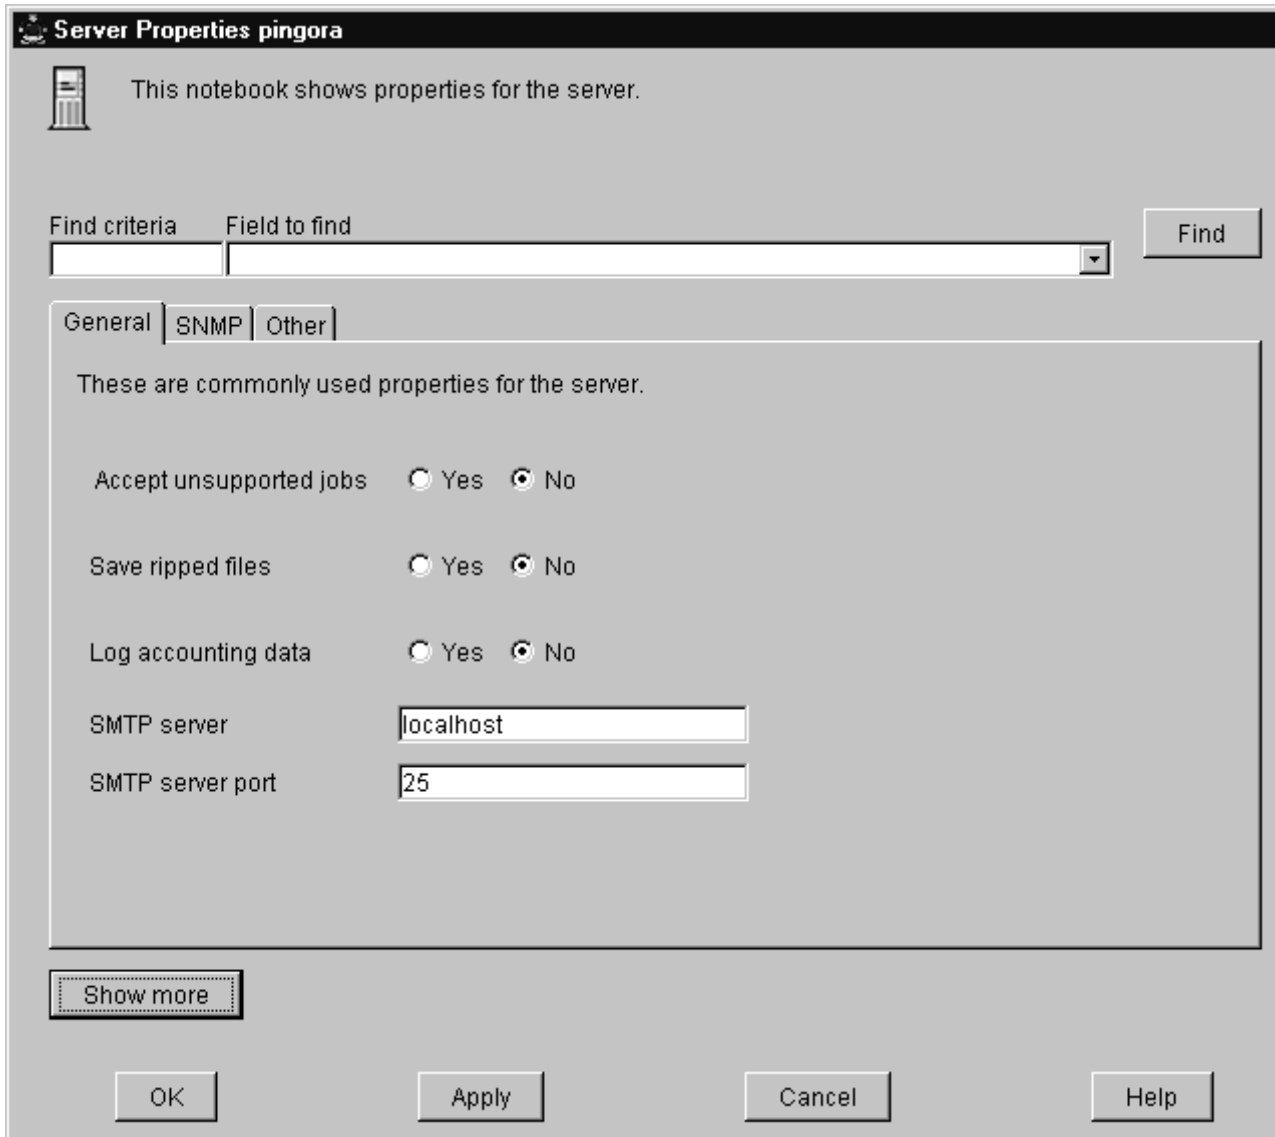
Server Properties pingora

This notebook shows properties for the server.

Find criteria
Field to find
Find

General
SNMP
Other

These are commonly used properties for the server.

Accept unsupported jobs Yes No

Save ripped files Yes No

Log accounting data Yes No

SMTP server localhost

SMTP server port 25

Show more

OK
Apply
Cancel
Help